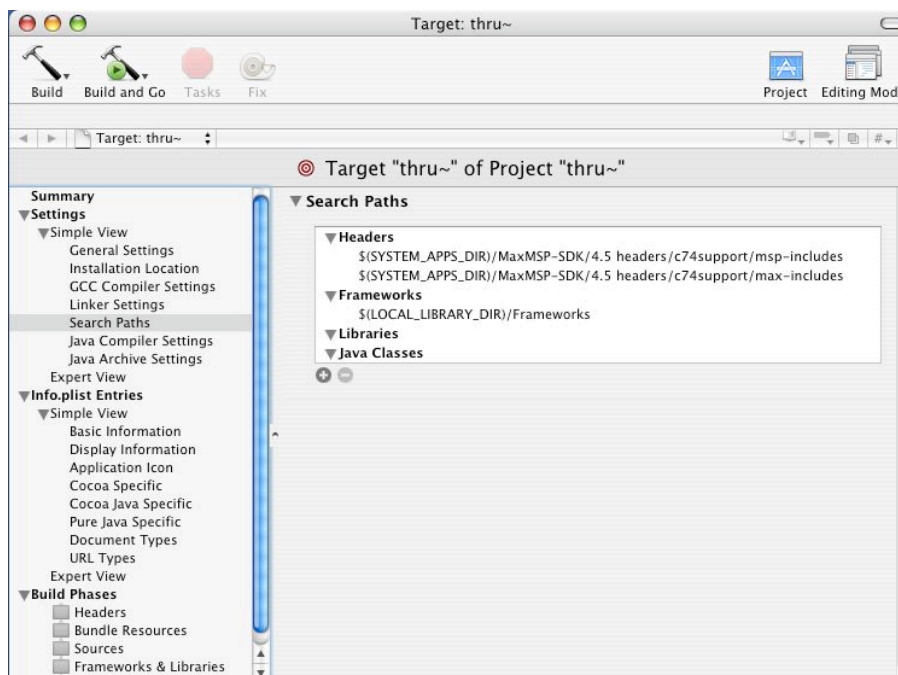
Target: thru~

Build
Build and Go
Tasks
Fix
Project
Editing Mod

Target: thru~

Target "thru~" of Project "thru~"

Summary
Settings
Simple View
General Settings
Installation Location
GCC Compiler Settings
Linker Settings
Search Paths
Java Compiler Settings
Java Archive Settings
Expert View
Info.plist Entries
Simple View
Basic Information
Display Information
Application Icon
Cocoa Specific
Cocoa Java Specific
Pure Java Specific
Document Types
URL Types
Expert View
Build Phases
Headers
Bundle Resources
Sources
Frameworks & Libraries

Search Paths

Headers
$(SYSTEM_APPS_DIR)/MaxMSP-SDK/4.5 headers/c74support/msp-includes
$(SYSTEM_APPS_DIR)/MaxMSP-SDK/4.5 headers/c74support/max-includes
Frameworks
$(LOCAL_LIBRARY_DIR)/Frameworks
Libraries
Java Classes